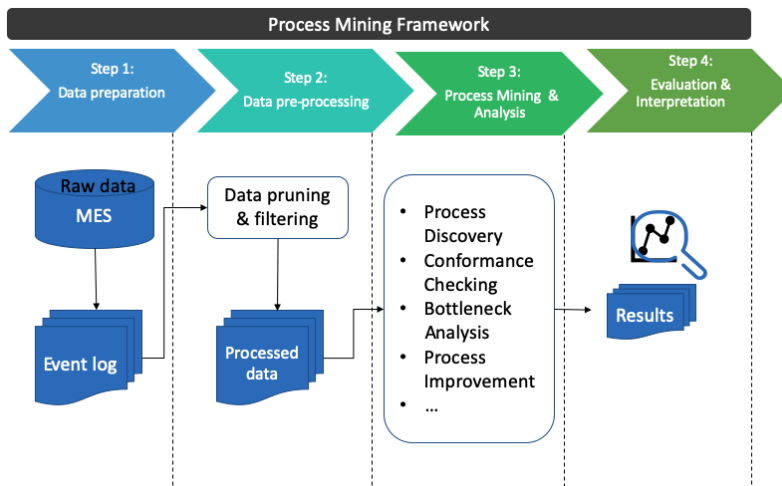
Process Mining Framework

Step 1:
Data preparation

Step 2:
Data pre-processing

Step 3:
Process Mining &
Analysis

Step 4:
Evaluation &
Interpretation

Raw data
MES

Event log

Data pruning
& filtering

Processed
data

- Process Discovery
- Conformance Checking
- Bottleneck Analysis
- Process Improvement
- ...

Results